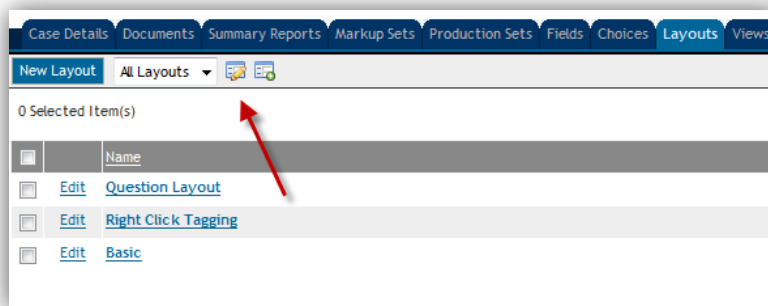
Case Details | Documents | Summary Reports | Markup Sets | Production Sets | Fields | Choices | Layouts | Views

New Layout | All Layouts

0 Selected Item(s)

| | | Name |
|---|---|---|
| | Edit | Question Layout |
| | Edit | Right Click Tagging |
| | Edit | Basic |